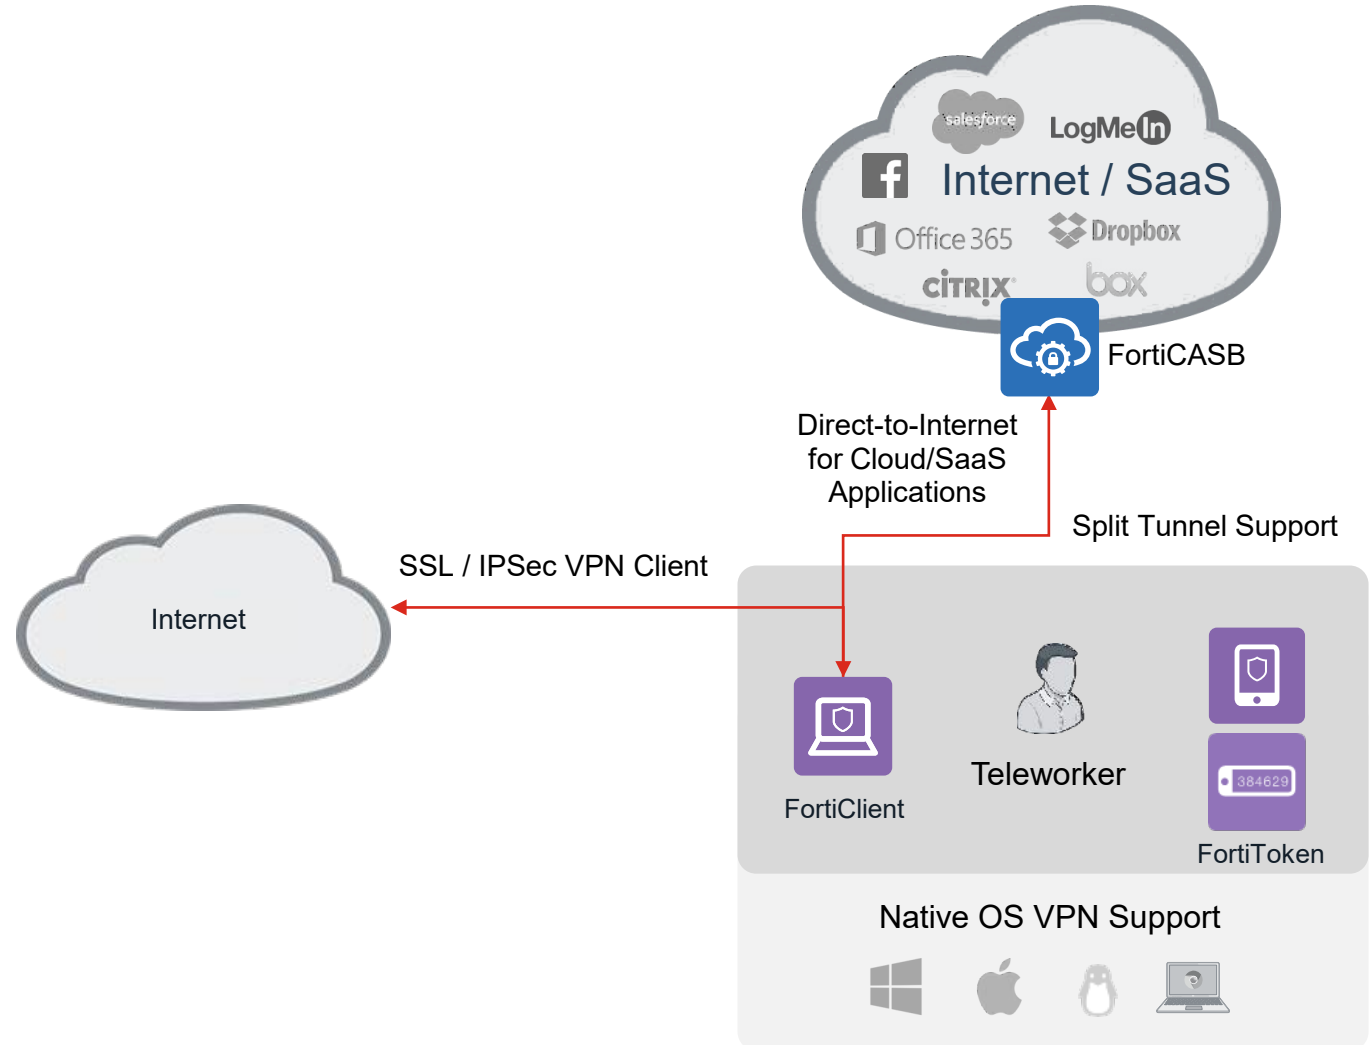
salesforce

LogMeIn

Internet / SaaS

Office 365

Dropbox

CITRIX

box

FortiCASB

Direct-to-Internet for Cloud/SaaS Applications

Split Tunnel Support

SSL / IPSec VPN Client

Internet

FortiClient

Teleworker

384629

FortiToken

Native OS VPN Support